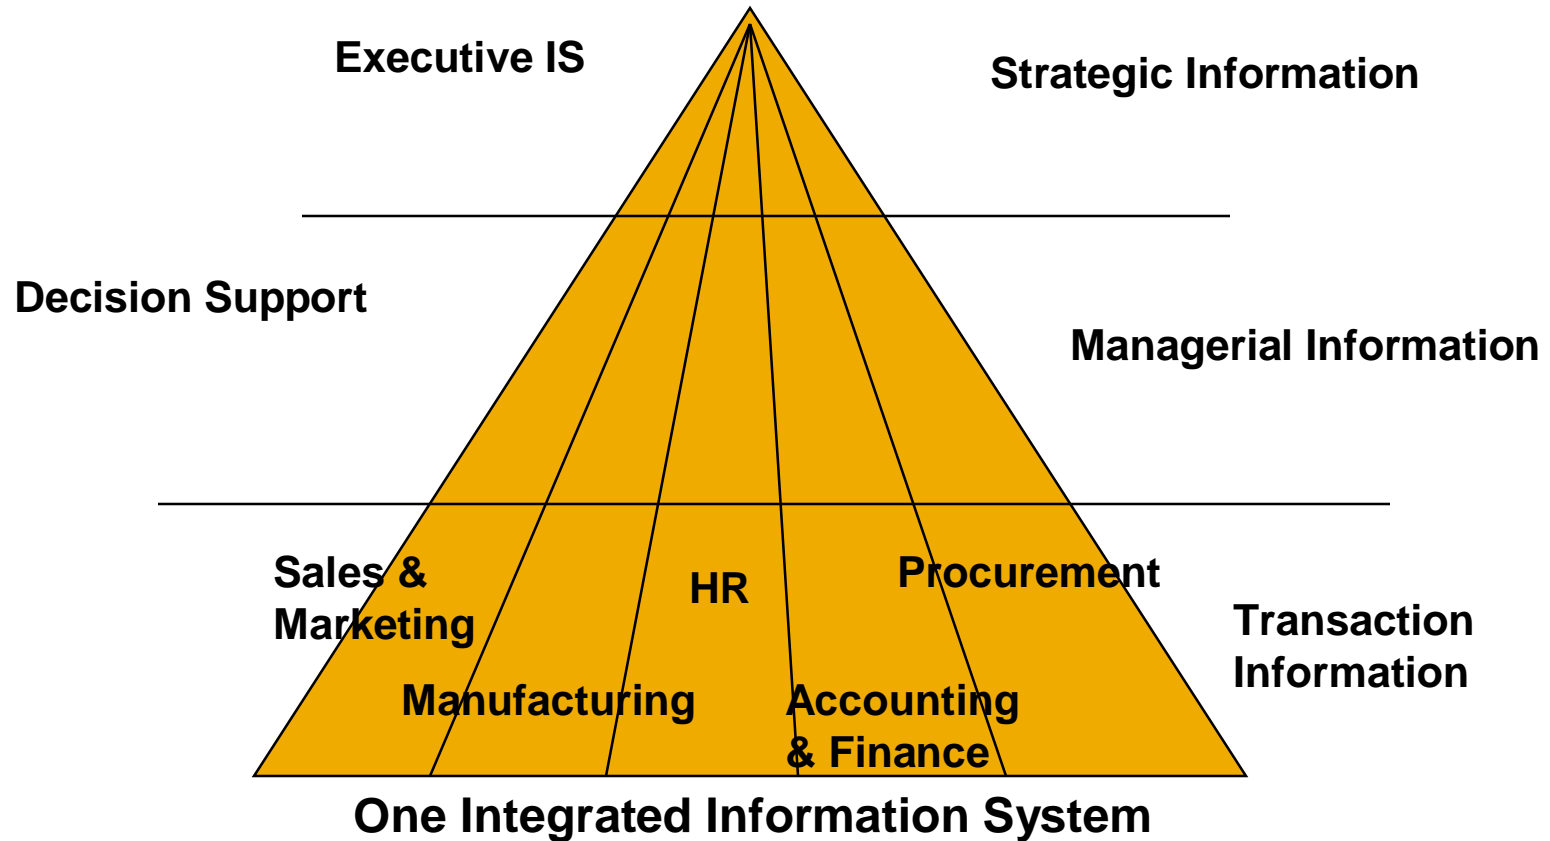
Executive IS

Strategic Information

Decision Support

Managerial Information

Sales & Marketing

HR

Procurement

Transaction Information

Manufacturing

Accounting & Finance

One Integrated Information System